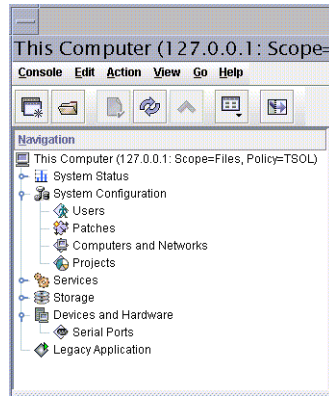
This Computer (127.0.0.1: Scope=

Console Edit Action View Go Help

Navigation

This Computer (127.0.0.1: Scope=Files, Policy=TSOL)
System Status
System Configuration
Users
Patches
Computers and Networks
Projects
Services
Storage
Devices and Hardware
Serial Ports
Legacy Application